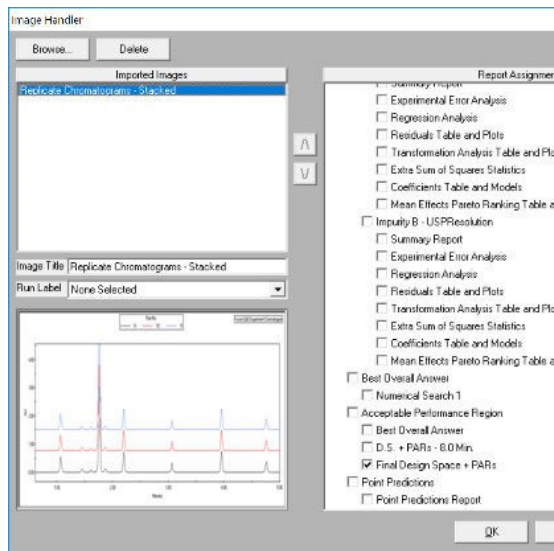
Image Handler

Browse... Delete

Imported Images

Replicate Chromatograms - Stacked

Image Title Replicate Chromatograms - Stacked

Run Label None Selected

/\

\/

Report Assignmen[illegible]

Summary Report

Experimental Error Analysis

Regression Analysis

Residuals Table and Plots

Transformation Analysis Table and Plo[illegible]

Extra Sum of Squares Statistics

Coefficients Table and Models

Mean Effects Pareto Ranking Table a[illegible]

Impurity B - USPResolution

Summary Report

Experimental Error Analysis

Regression Analysis

Residuals Table and Plots

Transformation Analysis Table and Plo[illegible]

Extra Sum of Squares Statistics

Coefficients Table and Models

Mean Effects Pareto Ranking Table a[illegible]

Best Overall Answer

Numerical Search 1

Acceptable Performance Region

Best Overall Answer

D.S. + PARs - 8.0 Min.

☑ Final Design Space + PARs

Point Predictions

Point Predictions Report

OK